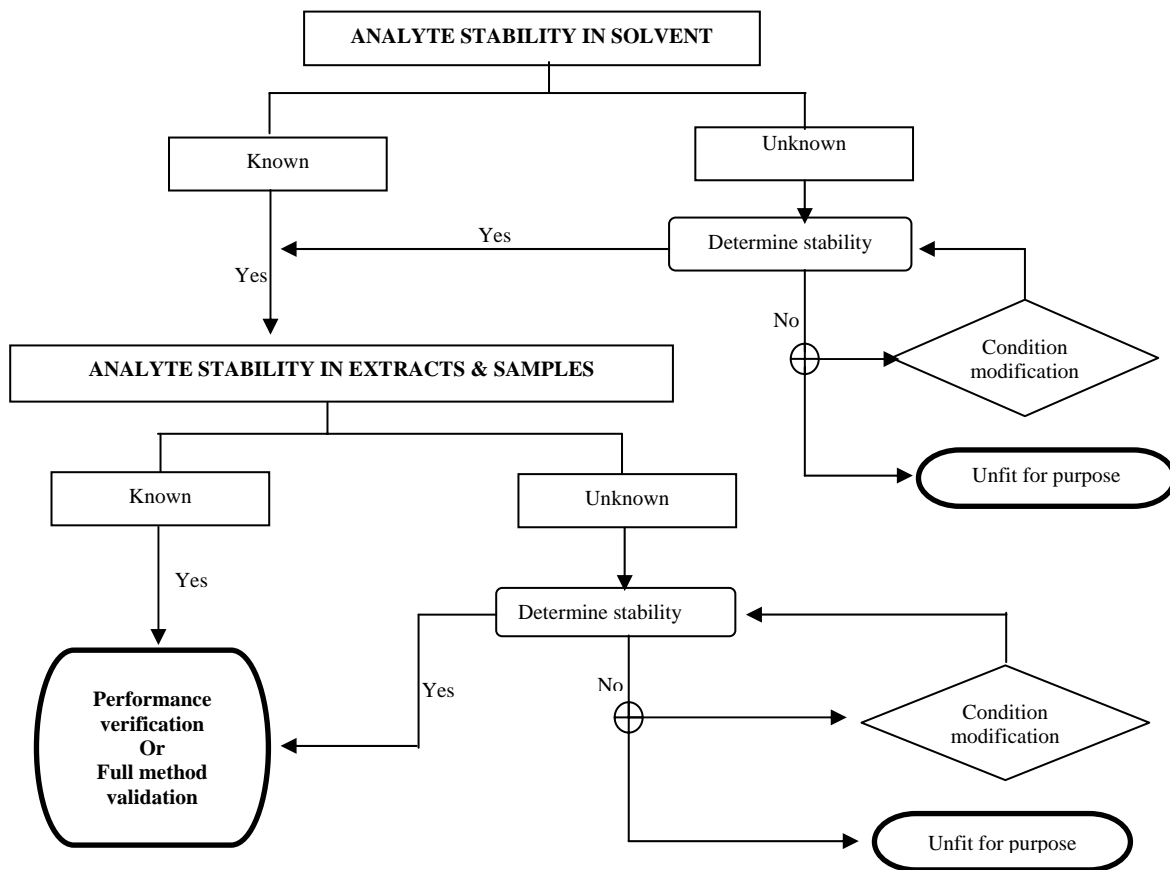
ANALYTE STABILITY IN SOLVENT

Known

Unknown

Yes

Determine stability

Yes

No

Condition modification

ANALYTE STABILITY IN EXTRACTS & SAMPLES

Unfit for purpose

Known

Unknown

Yes

Determine stability

Yes

No

Condition modification

Performance verification Or Full method validation

Unfit for purpose